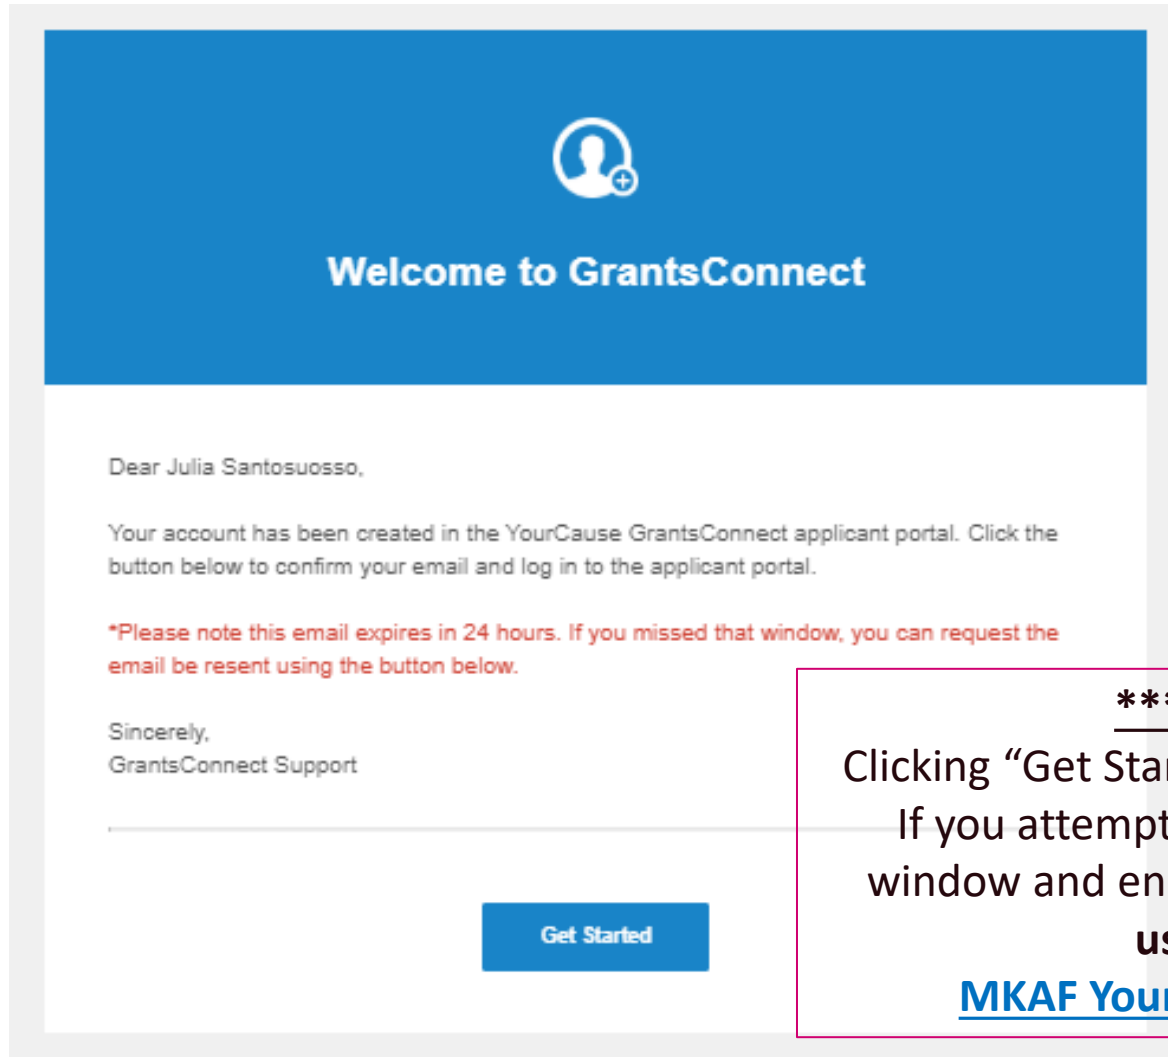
Welcome to GrantsConnect

Dear Julia Santosuosso,

Your account has been created in the YourCause GrantsConnect applicant portal. Click the button below to confirm your email and log in to the applicant portal.

*Please note this email expires in 24 hours. If you missed that window, you can request the email be resent using the button below.

Sincerely,
GrantsConnect Support

Get Started

**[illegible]

Clicking "Get Star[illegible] If you attempt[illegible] window and en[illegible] us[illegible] MKAF You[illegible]